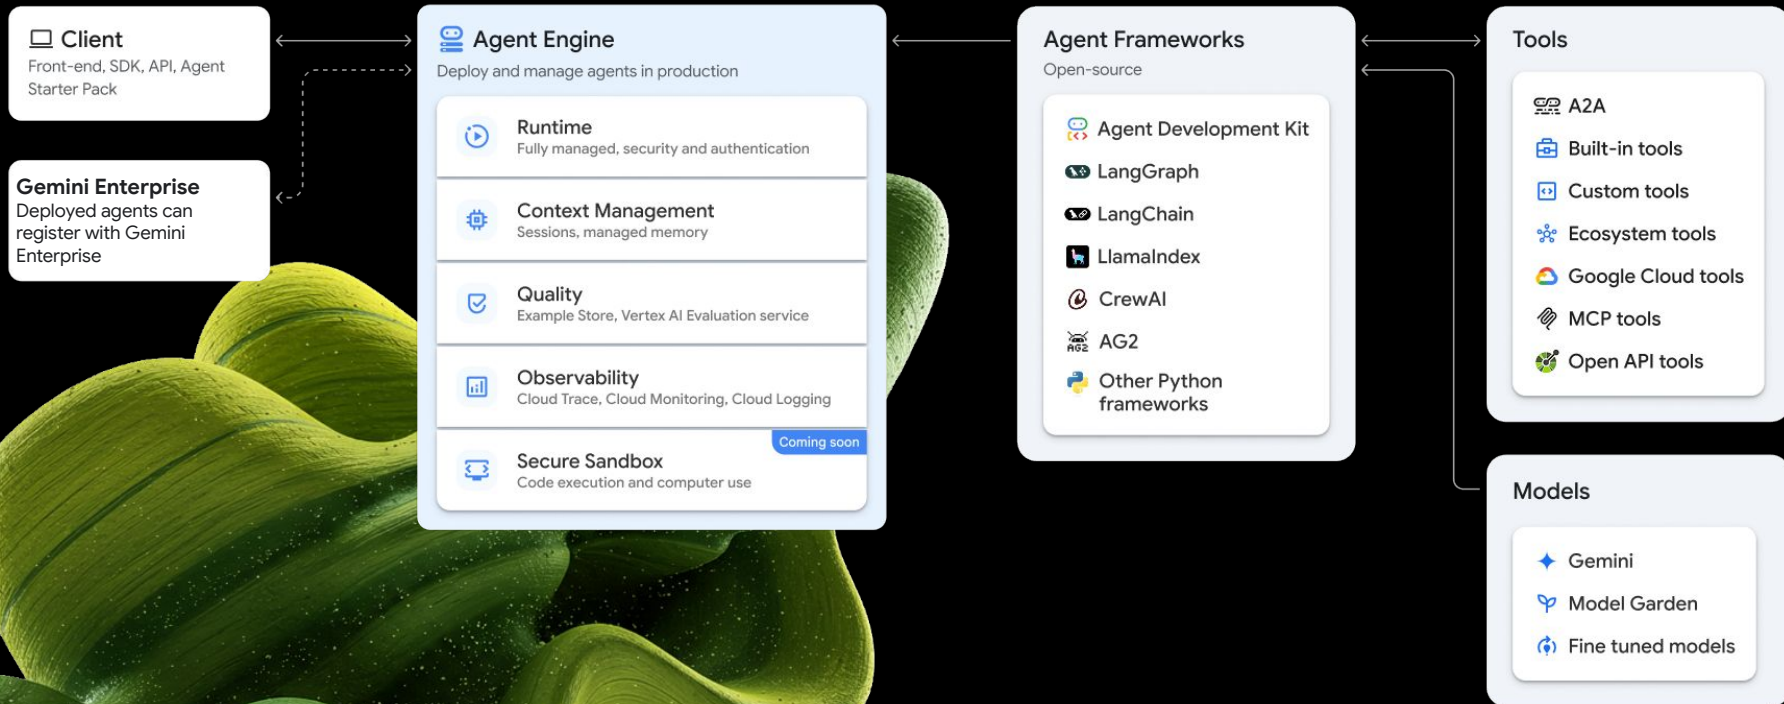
Client
Front-end, SDK, API, Agent Starter Pack

Gemini Enterprise
Deployed agents can register with Gemini Enterprise

Agent Engine
Deploy and manage agents in production

Runtime
Fully managed, security and authentication

Context Management
Sessions, managed memory

Quality
Example Store, Vertex AI Evaluation service

Observability
Cloud Trace, Cloud Monitoring, Cloud Logging

Coming soon
Secure Sandbox
Code execution and computer use

Agent Frameworks
Open-source

Agent Development Kit
LangGraph
LangChain
LlamaIndex
CrewAI
AG2
Other Python frameworks

Tools

A2A
Built-in tools
Custom tools
Ecosystem tools
Google Cloud tools
MCP tools
Open API tools

Models

Gemini
Model Garden
Fine tuned models